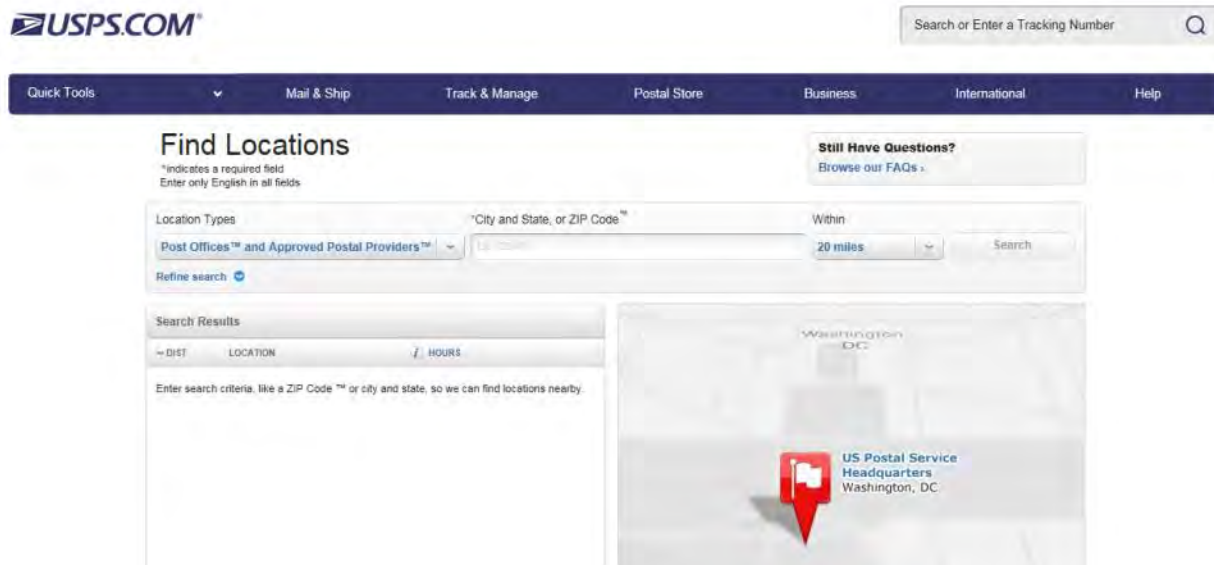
USPS.COM®

Search or Enter a Tracking Number

Quick Tools
Mail & Ship
Track & Manage
Postal Store
Business
International
Help

Find Locations
*indicates a required field
Enter only English in all fields

Still Have Questions?
Browse our FAQs ›

Location Types
Post Offices™ and Approved Postal Providers™

*City and State, or ZIP Code™
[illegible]

Within
20 miles

Search

Refine search

Search Results
~ DIST LOCATION HOURS

Enter search criteria, like a ZIP Code ™ or city and state, so we can find locations nearby.

Washington DC

US Postal Service Headquarters
Washington, DC